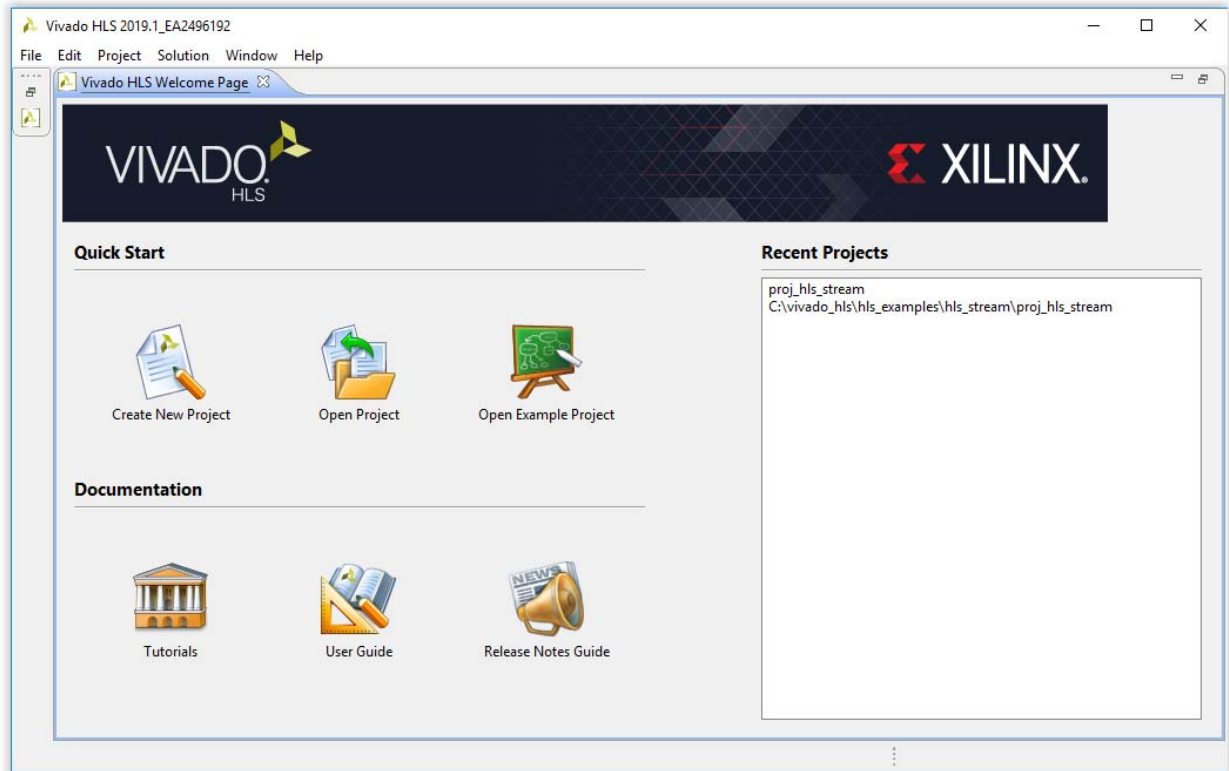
Vivado HLS 2019.1_EA2496192

File Edit Project Solution Window Help

Vivado HLS Welcome Page

VIVADO HLS

XILINX.

Quick Start

Create New Project

Open Project

Open Example Project

Documentation

Tutorials

User Guide

Release Notes Guide

Recent Projects

proj_hls_stream
C:\vivado_hls\hls_examples\hls_stream\proj_hls_stream